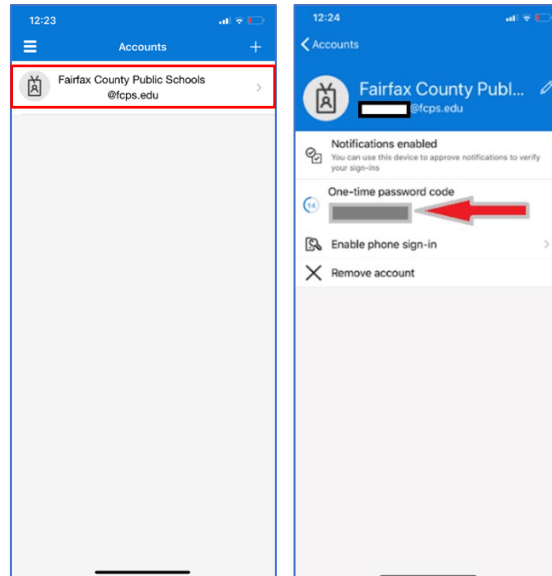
12:23

Accounts

Fairfax County Public Schools
@fcps.edu

12:24

Accounts

Fairfax County Publ...
@fcps.edu

Notifications enabled
You can use this device to approve notifications to verify your sign-ins

One-time password code
14

Enable phone sign-in

Remove account